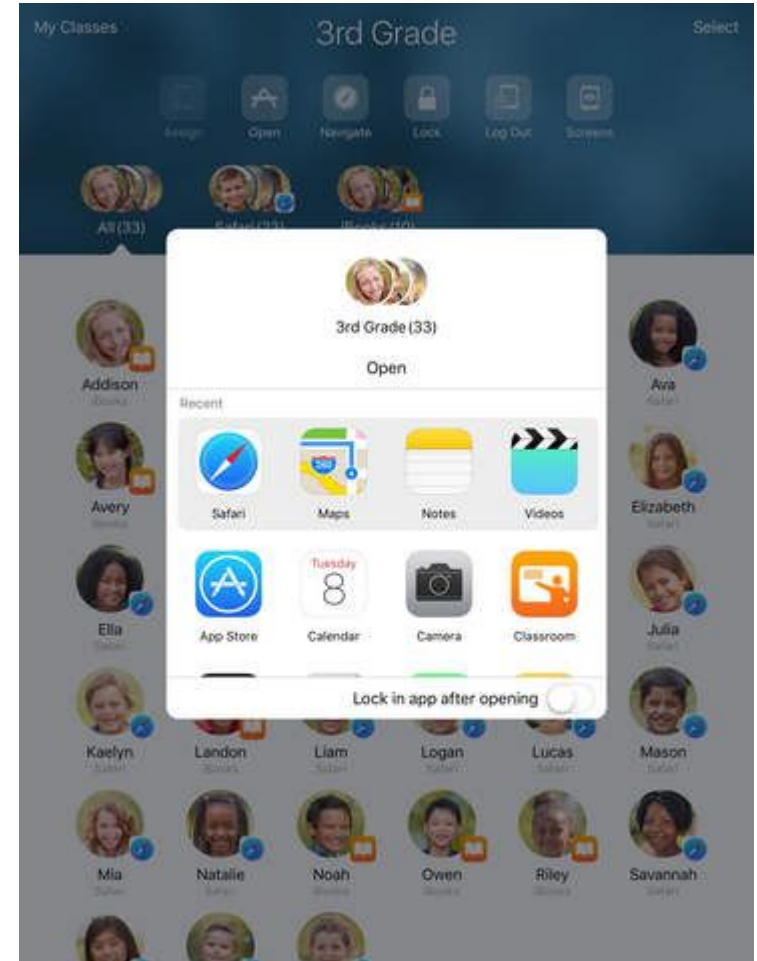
My Classes
3rd Grade
Select

Assign
Open
Navigate
Lock
Log Out
Screens

All (33)
Safari (23)
iBooks (10)

3rd Grade (33)
Open

Recent
Safari
Maps
Notes
Videos

App Store
Tuesday
8
Calendar
Camera
Classroom

Lock in app after opening

Addison
iBooks
Ava
Safari
Avery
iBooks
Elizabeth
Safari
Ella
Safari
Julia
Safari
Kaelyn
Safari
Landon
iBooks
Liam
Safari
Logan
Safari
Lucas
Safari
Mason
Safari
Mia
Safari
Natalie
Safari
Noah
iBooks
Owen
iBooks
Riley
iBooks
Savannah
Safari